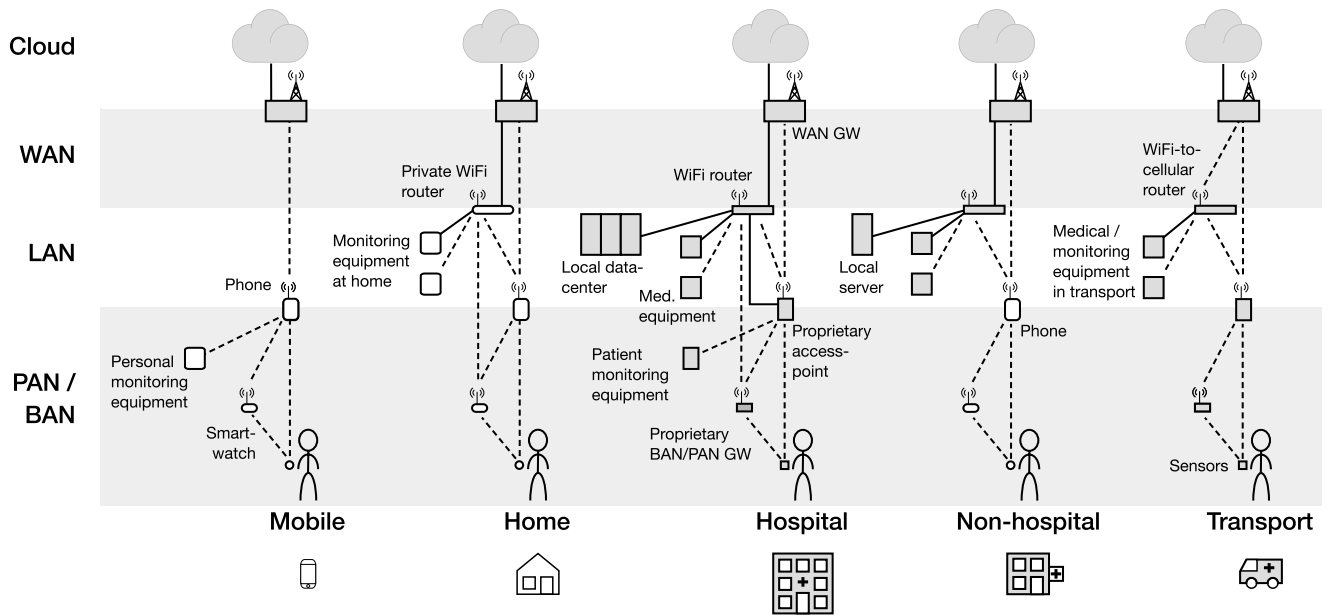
Cloud

WAN

LAN

PAN / BAN

Phone

Personal monitoring equipment

Smart-watch

Private WiFi router

Monitoring equipment at home

WAN GW

WiFi router

Local data-center

Med. equipment

Proprietary access-point

Patient monitoring equipment

Proprietary BAN/PAN GW

Local server

Phone

WiFi-to-cellular router

Medical / monitoring equipment in transport

Sensors

Mobile

Home

Hospital

Non-hospital

Transport